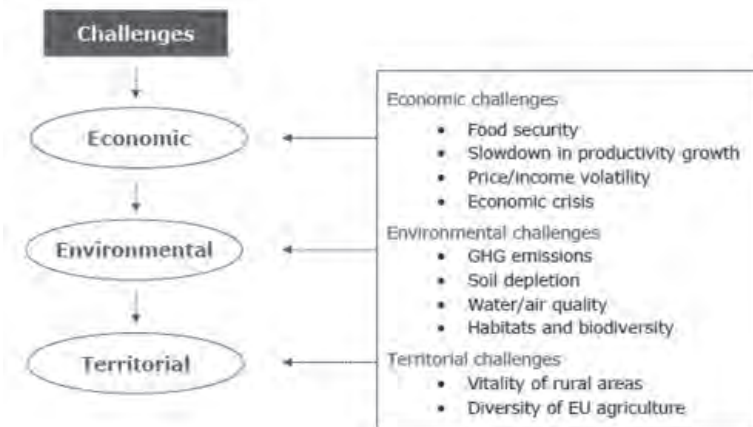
Challenges

Economic

Environmental

Territorial

Economic challenges
- Food security
- Slowdown in productivity growth
- Price/income volatility
- Economic crisis

Environmental challenges
- GHG emissions
- Soil depletion
- Water/air quality
- Habitats and biodiversity

Territorial challenges
- Vitality of rural areas
- Diversity of EU agriculture